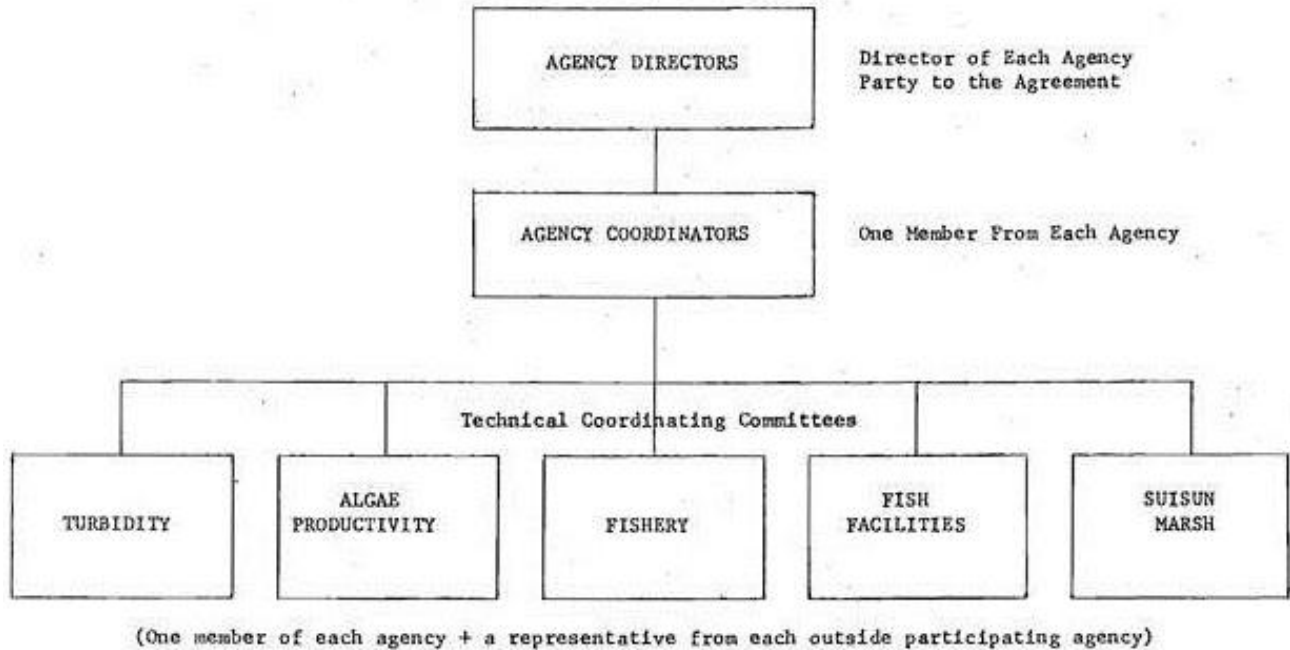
AGENCY DIRECTORS

Director of Each Agency Party to the Agreement

AGENCY COORDINATORS

One Member From Each Agency

Technical Coordinating Committees

TURBIDITY

ALGAE PRODUCTIVITY

FISHERY

FISH FACILITIES

SUISUN MARSH

(One member of each agency + a representative from each outside participating agency)